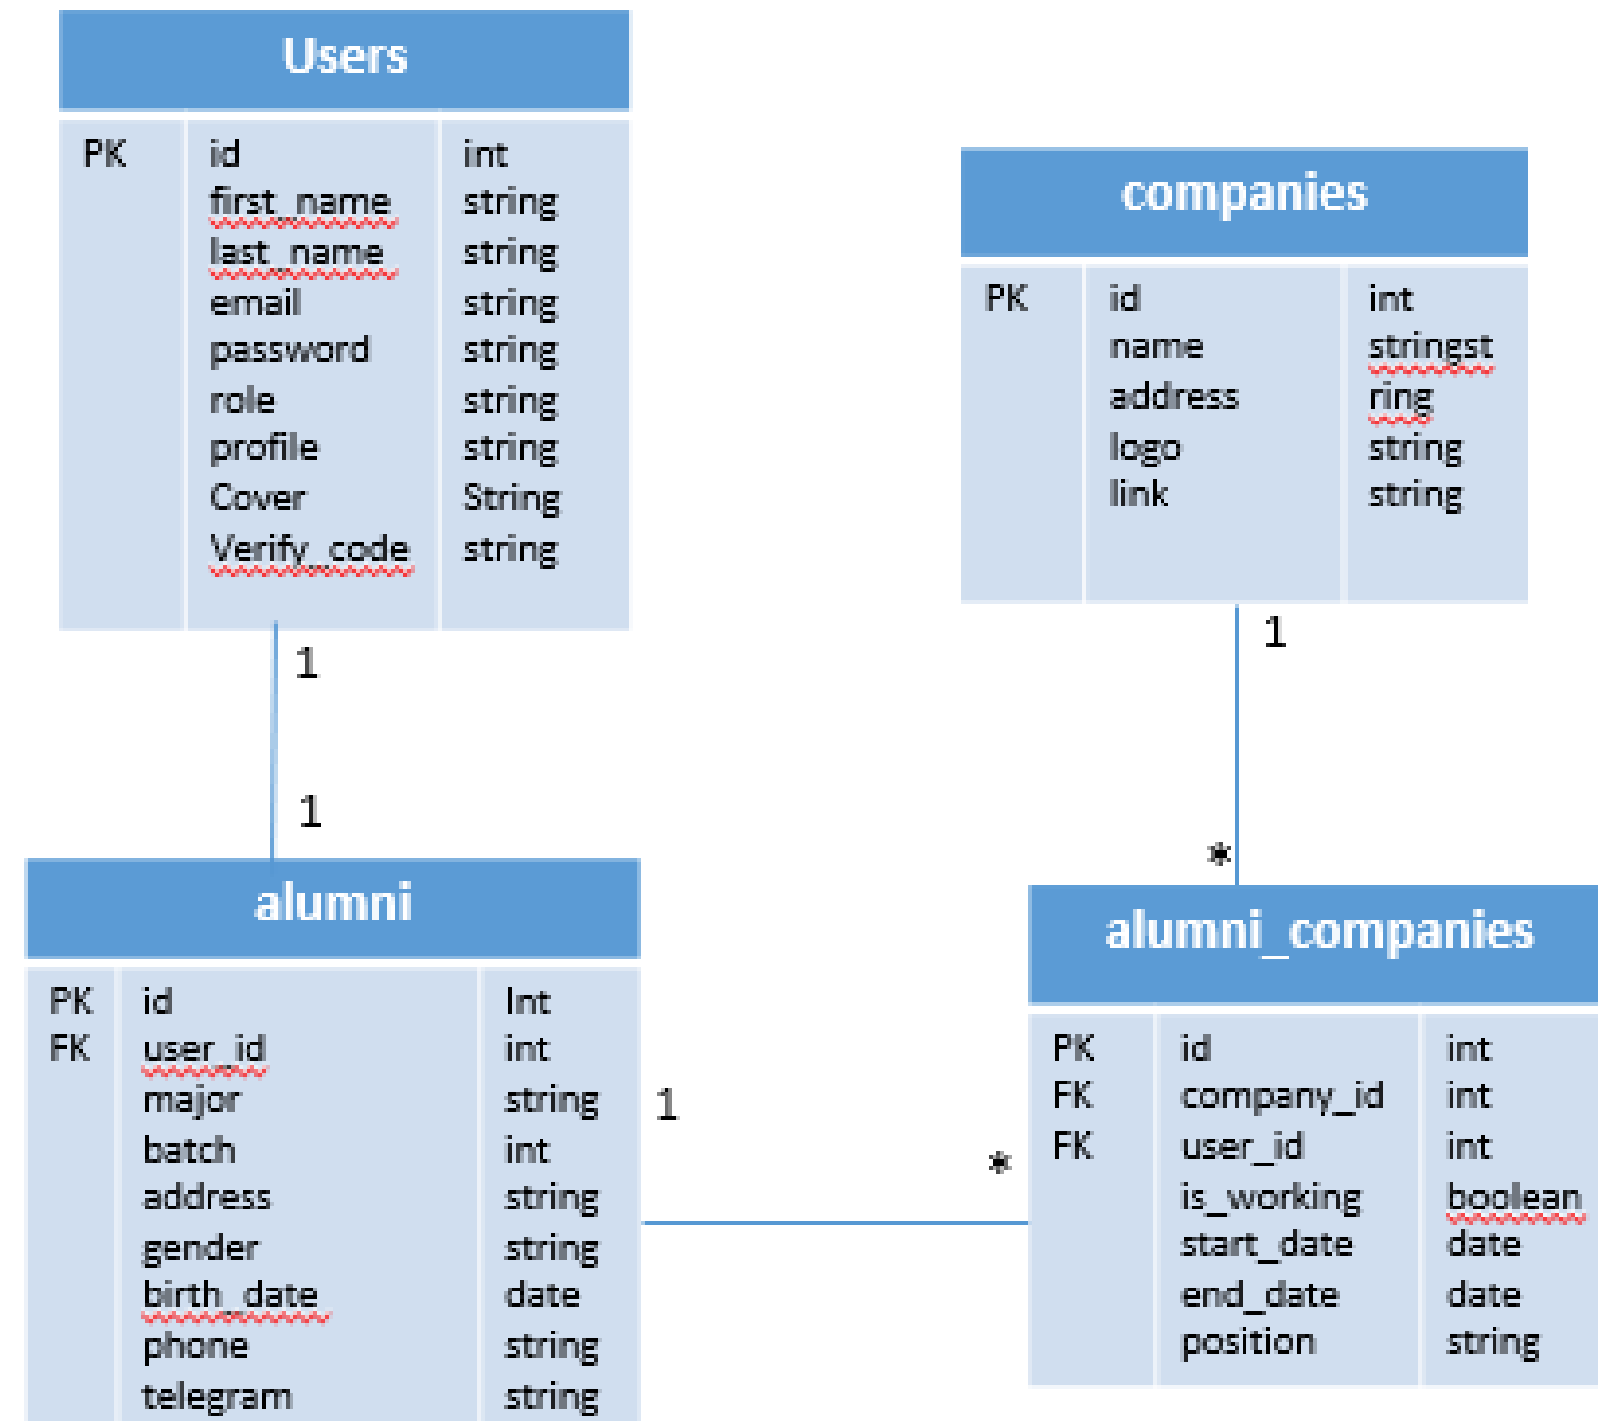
**Users**

| | | |
|---|---|---|
| PK | id | int |
| | first_name | string |
| | last_name | string |
| | email | string |
| | password | string |
| | role | string |
| | profile | string |
| | Cover | String |
| | Verify_code | string |

**companies**

| | | |
|---|---|---|
| PK | id | int |
| | name | stringst |
| | address | ring |
| | logo | string |
| | link | string |

1

1

1

*

**alumni**

| | | |
|---|---|---|
| PK | id | Int |
| FK | user_id | int |
| | major | string |
| | batch | int |
| | address | string |
| | gender | string |
| | birth_date | date |
| | phone | string |
| | telegram | string |

1

*

**alumni_companies**

| | | |
|---|---|---|
| PK | id | int |
| FK | company_id | int |
| FK | user_id | int |
| | is_working | boolean |
| | start_date | date |
| | end_date | date |
| | position | string |